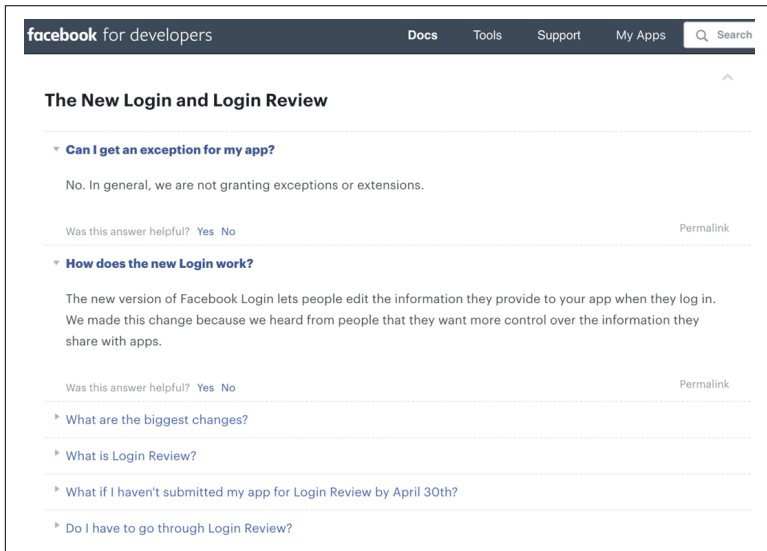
facebook for developers

Docs Tools Support My Apps Search

The New Login and Login Review

Can I get an exception for my app?

No. In general, we are not granting exceptions or extensions.

Was this answer helpful? Yes No

Permalink

How does the new Login work?

The new version of Facebook Login lets people edit the information they provide to your app when they log in. We made this change because we heard from people that they want more control over the information they share with apps.

Was this answer helpful? Yes No

Permalink

What are the biggest changes?

What is Login Review?

What if I haven't submitted my app for Login Review by April 30th?

Do I have to go through Login Review?